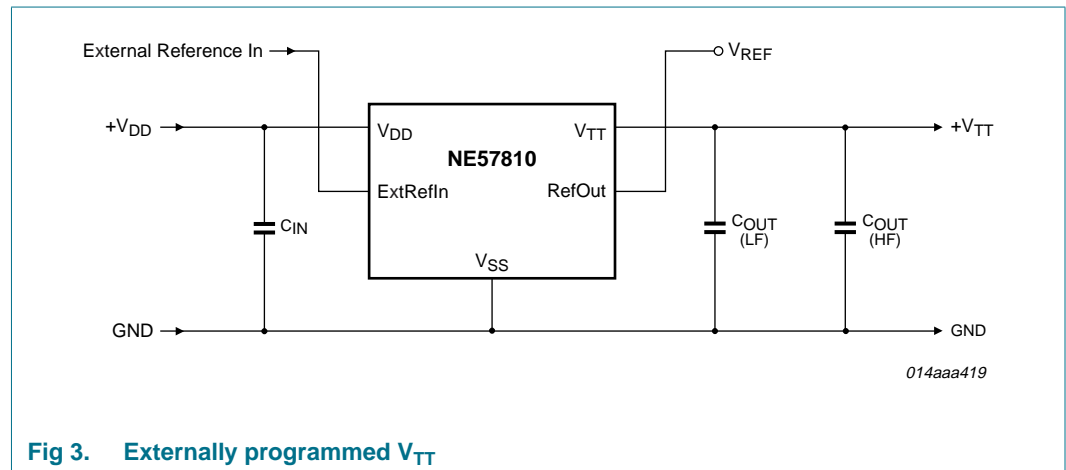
External Reference In

$V_{REF}$

$+V_{DD}$

$V_{DD}$

NE57810

$V_{TT}$

$+V_{TT}$

ExtRefIn

RefOut

$C_{IN}$

$C_{OUT}$ (LF)

$C_{OUT}$ (HF)

$V_{SS}$

GND

GND

014aaa419

Fig 3. Externally programmed $V_{TT}$